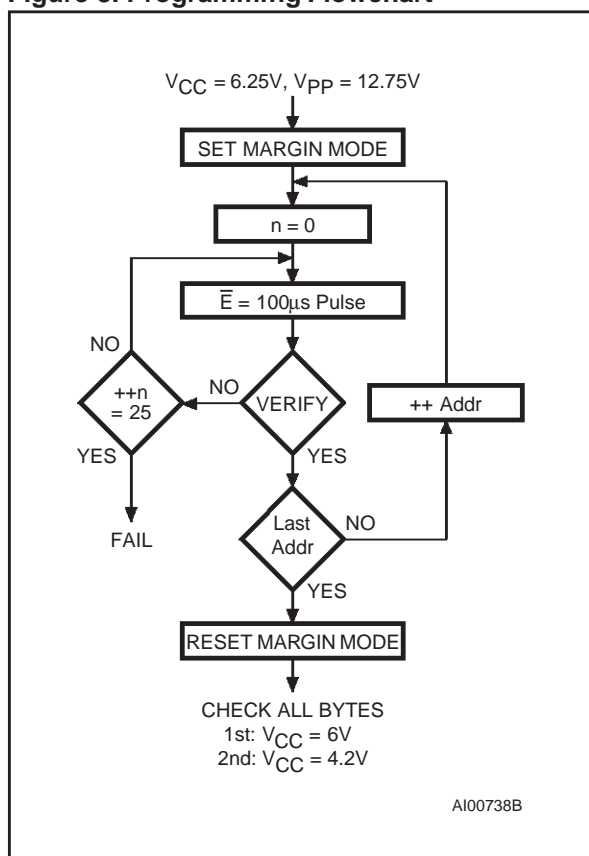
Figure 8. Programming Flowchart

$V_{CC}$ = 6.25V, $V_{PP}$ = 12.75V

SET MARGIN MODE

n = 0

$\overline{E}$ = 100µs Pulse

NO

++n = 25

YES

FAIL

NO

VERIFY

YES

++ Addr

Last Addr

NO

YES

RESET MARGIN MODE

CHECK ALL BYTES
1st: $V_{CC}$ = 6V
2nd: $V_{CC}$ = 4.2V

AI00738B